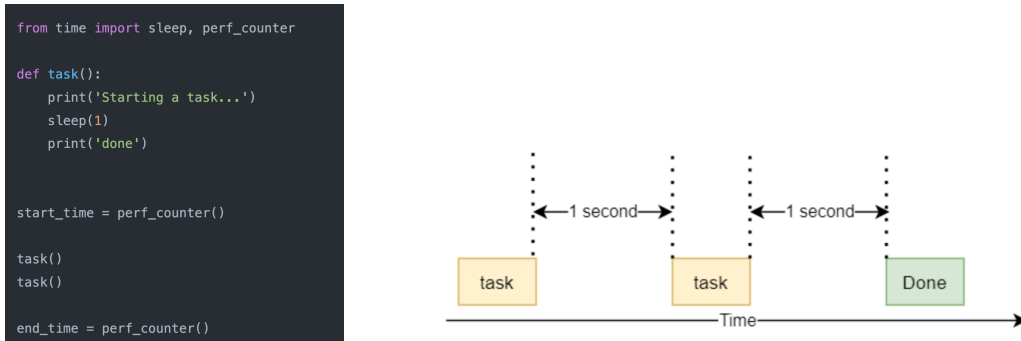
from time import sleep, perf_counter

def task():
    print('Starting a task...')
    sleep(1)
    print('done')

start_time = perf_counter()

task()
task()

end_time = perf_counter()

1 second
1 second
task
task
Done
Time